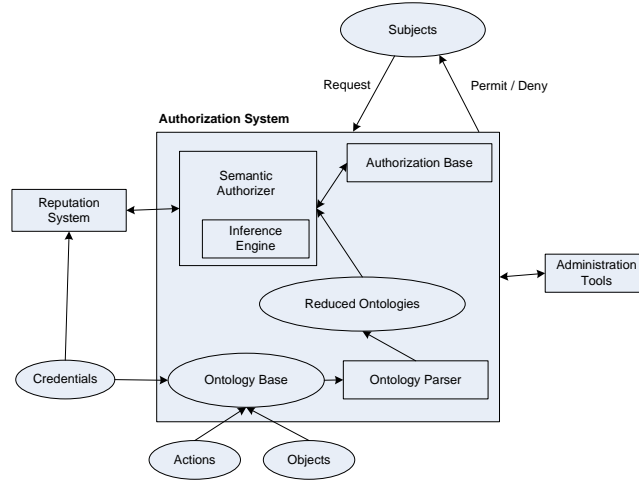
Subjects

Request

Permit / Deny

Authorization System

Semantic Authorizer

Inference Engine

Authorization Base

Reputation System

Administration Tools

Reduced Ontologies

Credentials

Ontology Base

Ontology Parser

Actions

Objects